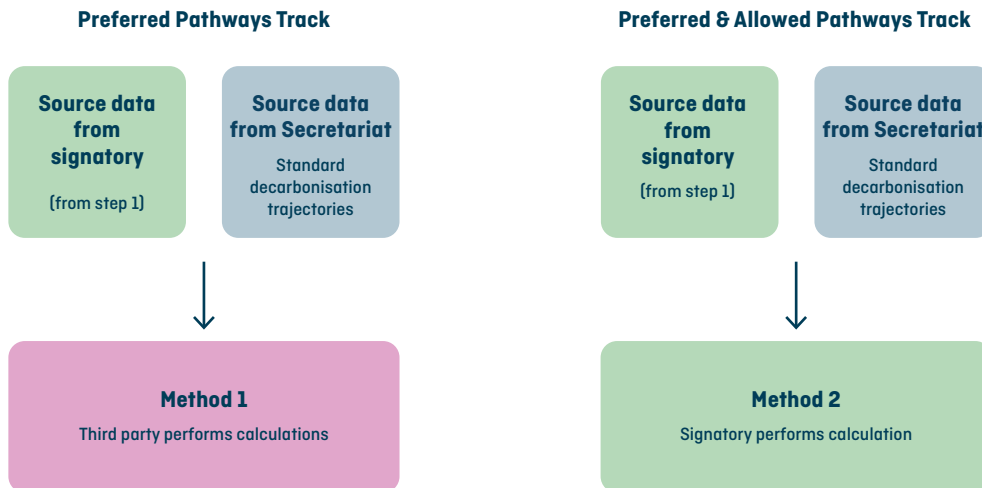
Preferred Pathways Track

Source data from signatory

(from step 1)

Source data from Secretariat

Standard decarbonisation trajectories

Method 1

Third party performs calculations

Preferred & Allowed Pathways Track

Source data from signatory

(from step 1)

Source data from Secretariat

Standard decarbonisation trajectories

Method 2

Signatory performs calculation